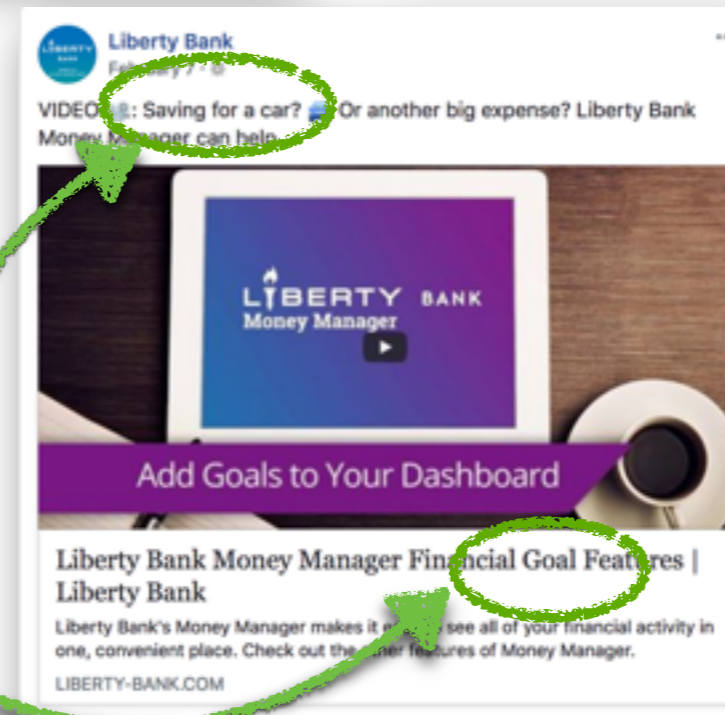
LIBERTY BANK

Liberty Bank
February 7 · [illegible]

VIDEO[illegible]: Saving for a car? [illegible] Or another big expense? Liberty Bank Money Manager can help.

LIBERTY BANK
Money Manager

Add Goals to Your Dashboard

Liberty Bank Money Manager Financial Goal Features | Liberty Bank

Liberty Bank's Money Manager makes it e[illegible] see all of your financial activity in one, convenient place. Check out the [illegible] features of Money Manager.

LIBERTY-BANK.COM